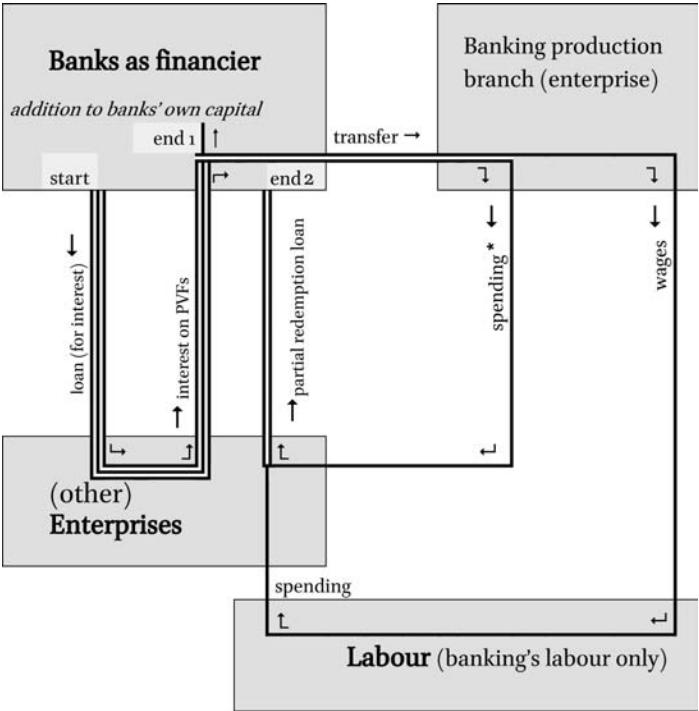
Banks as financier

addition to banks' own capital

end 1 ↑

transfer →

Banking production branch (enterprise)

start

end 2

↓ loan (for interest)

↑ interest on PVFs

↑ partial redemption loan

↓ spending *

↓ wages

(other) Enterprises

spending

Labour (banking's labour only)